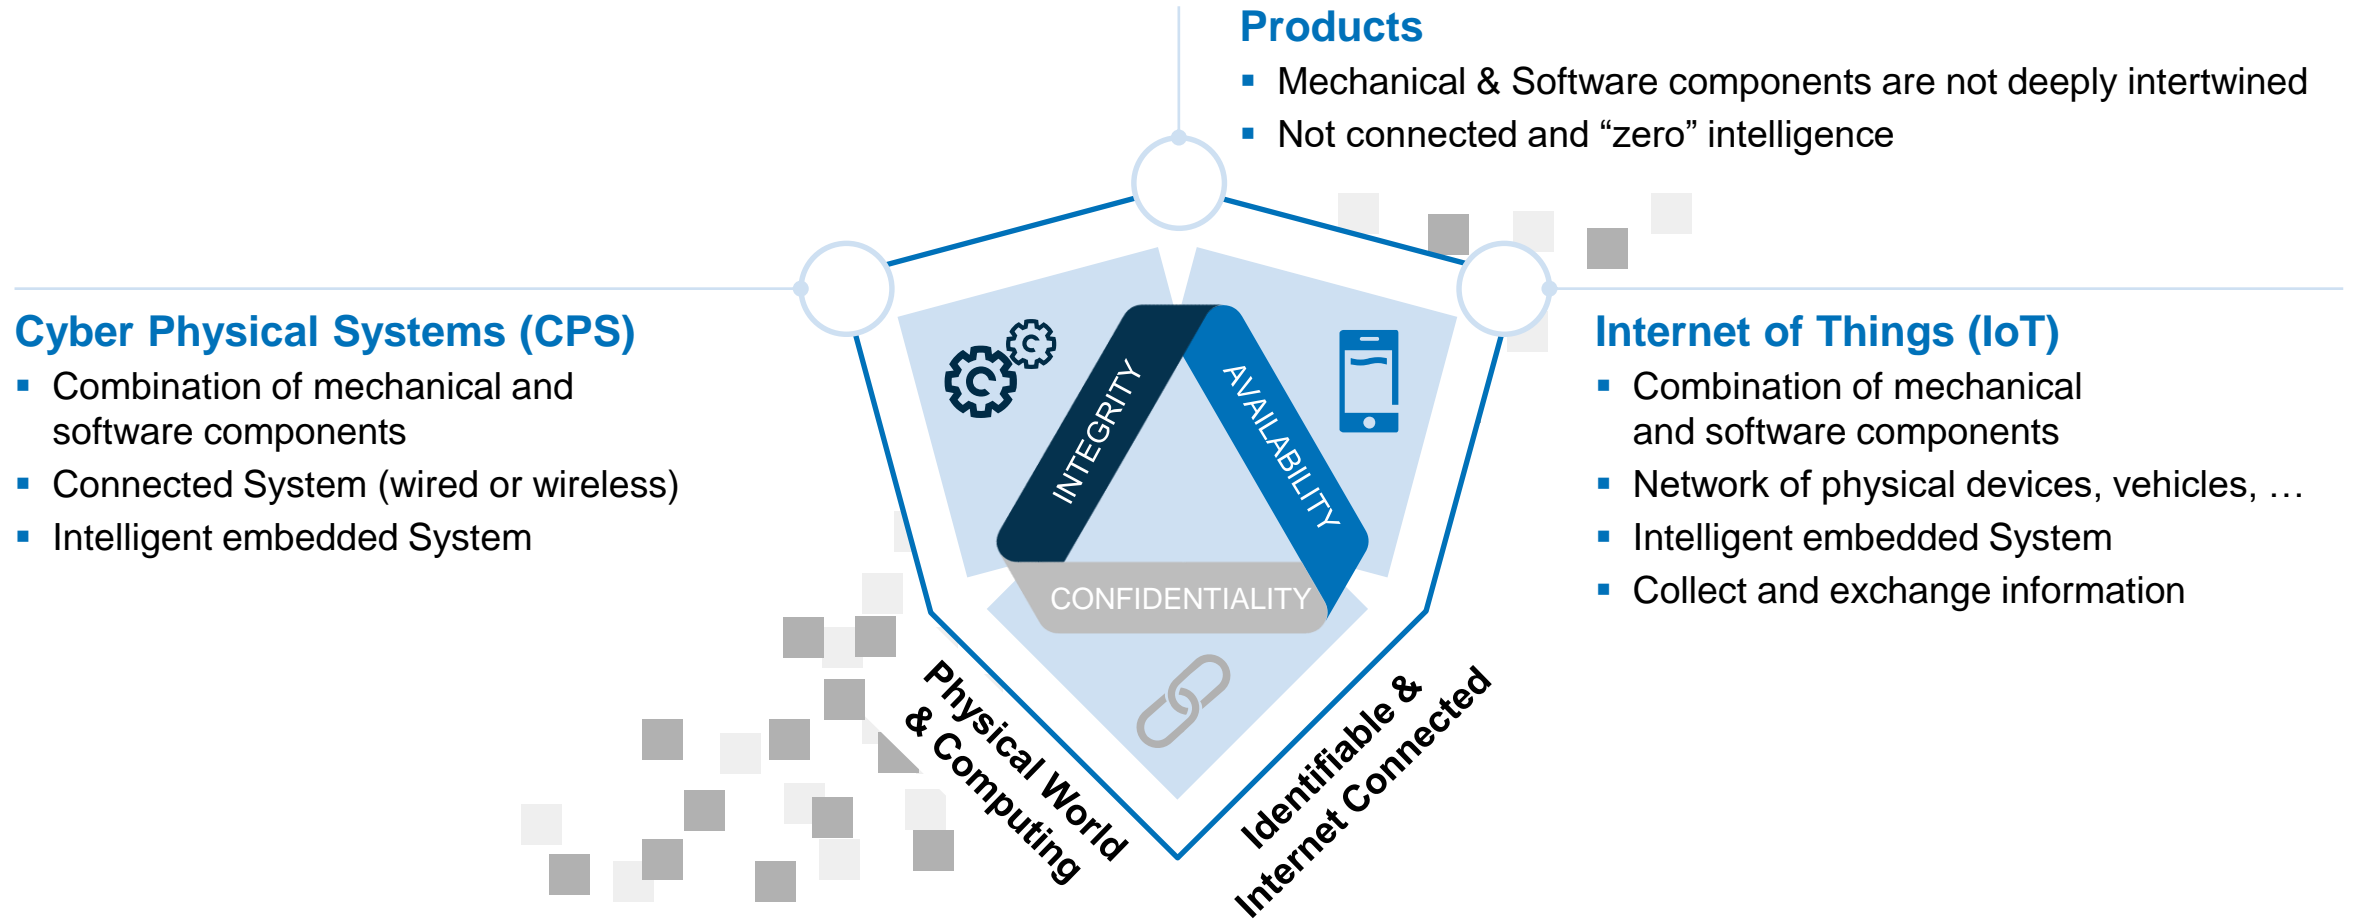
Products
- Mechanical & Software components are not deeply intertwined
- Not connected and “zero” intelligence

Cyber Physical Systems (CPS)
- Combination of mechanical and software components
- Connected System (wired or wireless)
- Intelligent embedded System

Internet of Things (IoT)
- Combination of mechanical and software components
- Network of physical devices, vehicles, …
- Intelligent embedded System
- Collect and exchange information

INTEGRITY
AVAILABILITY
CONFIDENTIALITY

Physical World & Computing

Identifiable & Internet Connected